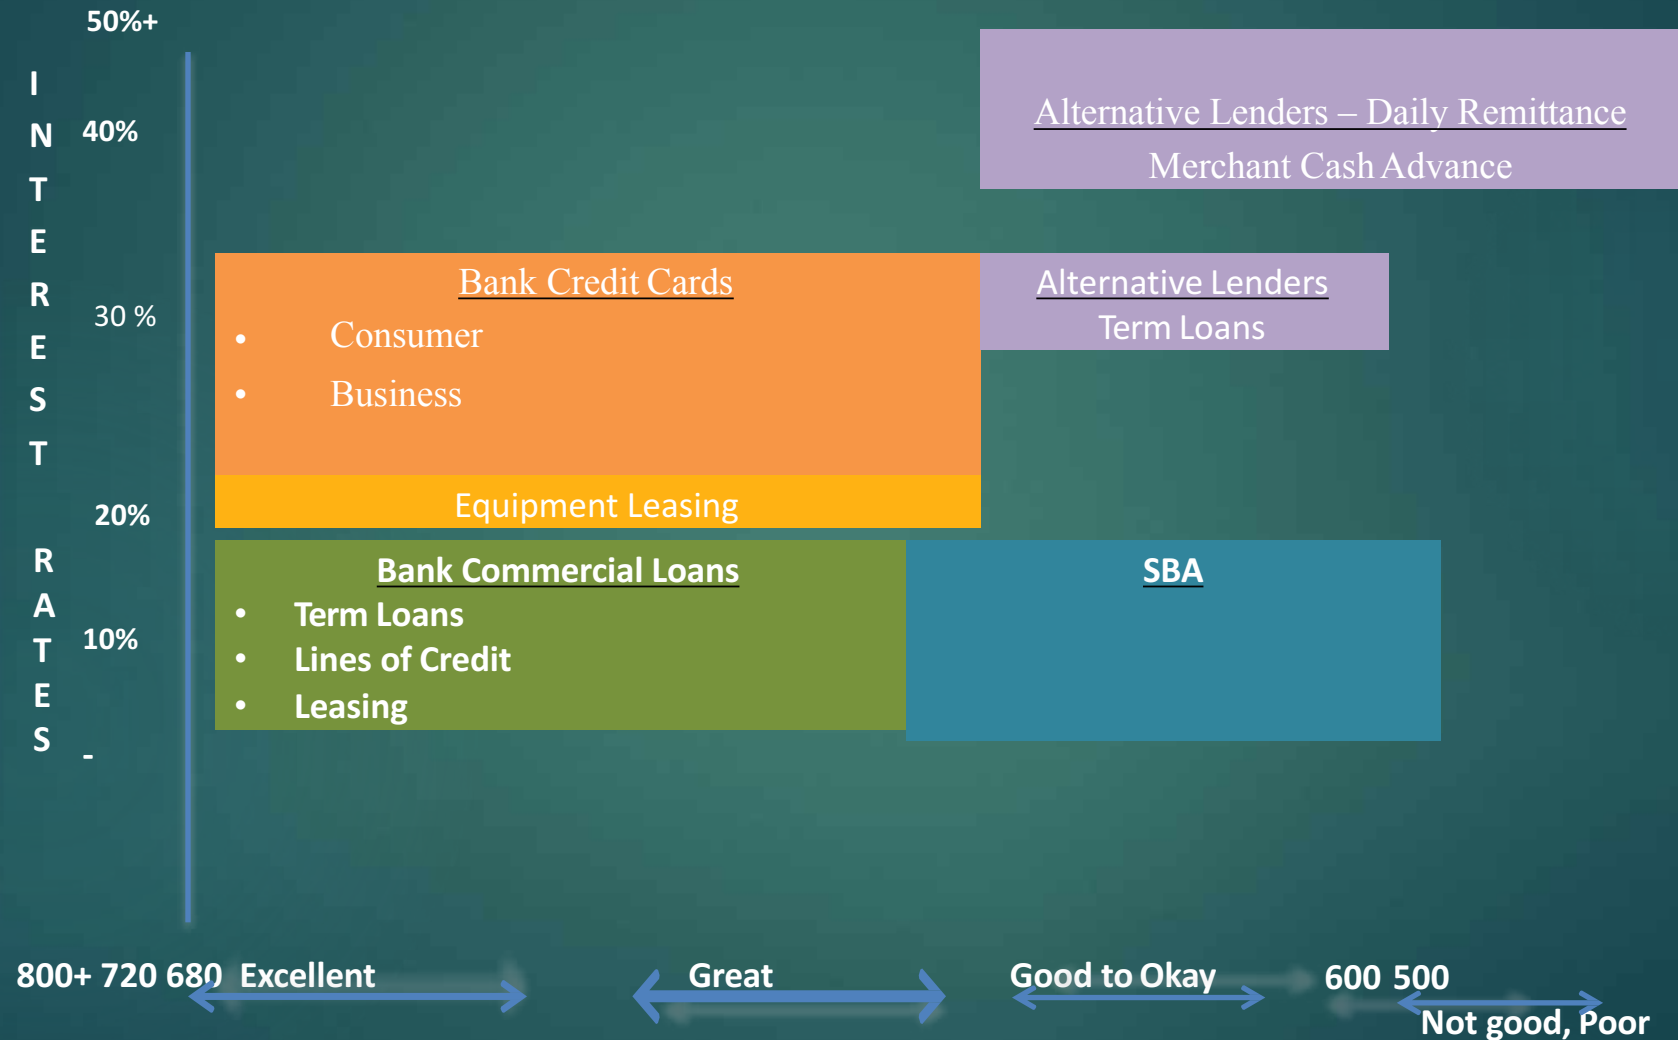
50%+

I N T E R E S T

40%

30 %

20%

R A T E S

10%

-

Alternative Lenders – Daily Remittance
Merchant Cash Advance

Bank Credit Cards
- Consumer
- Business

Alternative Lenders
Term Loans

Equipment Leasing

Bank Commercial Loans
- Term Loans
- Lines of Credit
- Leasing

SBA

800+ 720 680 Excellent

Great

Good to Okay

600 500

Not good, Poor